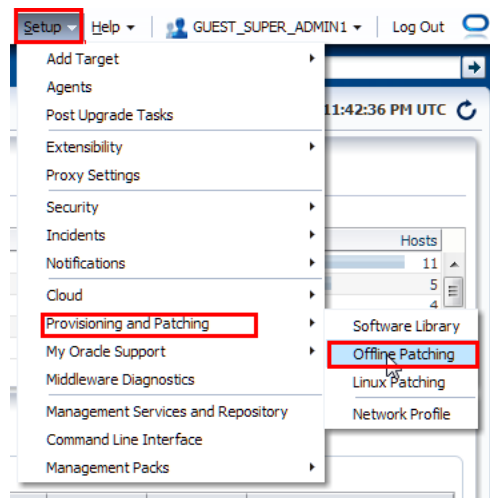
Setup ▾ Help ▾ GUEST_SUPER_ADMIN1 ▾ Log Out

Add Target
Agents
Post Upgrade Tasks
Extensibility
Proxy Settings
Security
Incidents
Notifications
Cloud
Provisioning and Patching
My Oracle Support
Middleware Diagnostics
Management Services and Repository
Command Line Interface
Management Packs

11:42:36 PM UTC

Hosts
11
5
4

Software Library
Offline Patching
Linux Patching
Network Profile